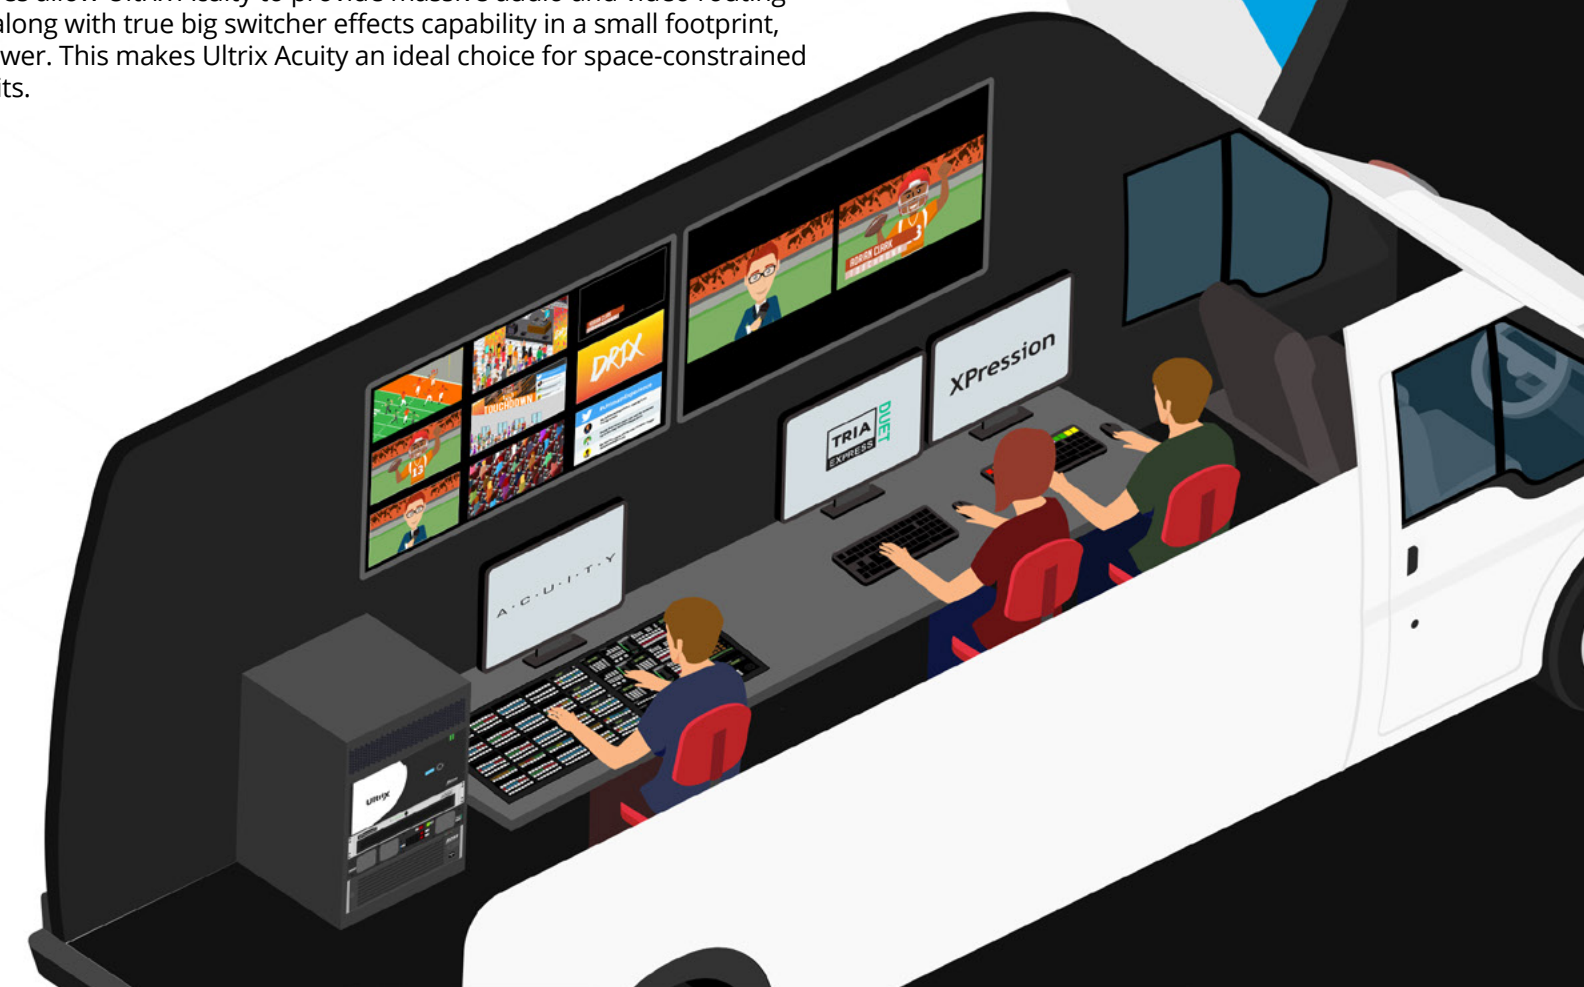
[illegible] along with true big switcher effects capability in a small footprint, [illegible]wer. This makes Ultrix Acuity an ideal choice for space-constrained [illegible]its.

DRIX

TOUCHDOWN

ADRIAN CLARK

13

3

XPression

TRIA DUET EXPRESS

A·C·U·I·T·Y

ultrix